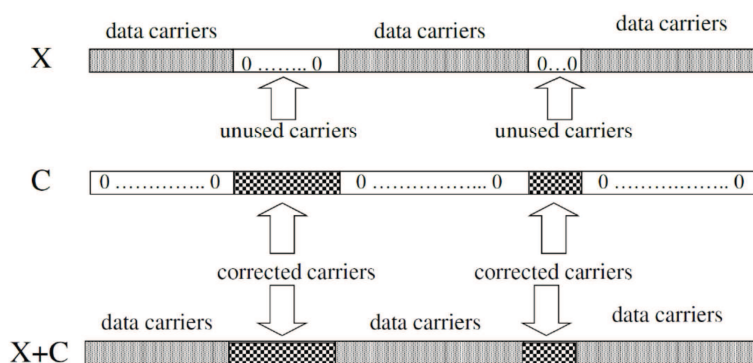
data carriers
data carriers
data carriers

X
0 …….. 0
0…0

unused carriers
unused carriers

C
0 ………….. 0
0 ……………... 0
0 ……….……. 0

corrected carriers
corrected carriers

data carriers
data carriers
data carriers

X+C